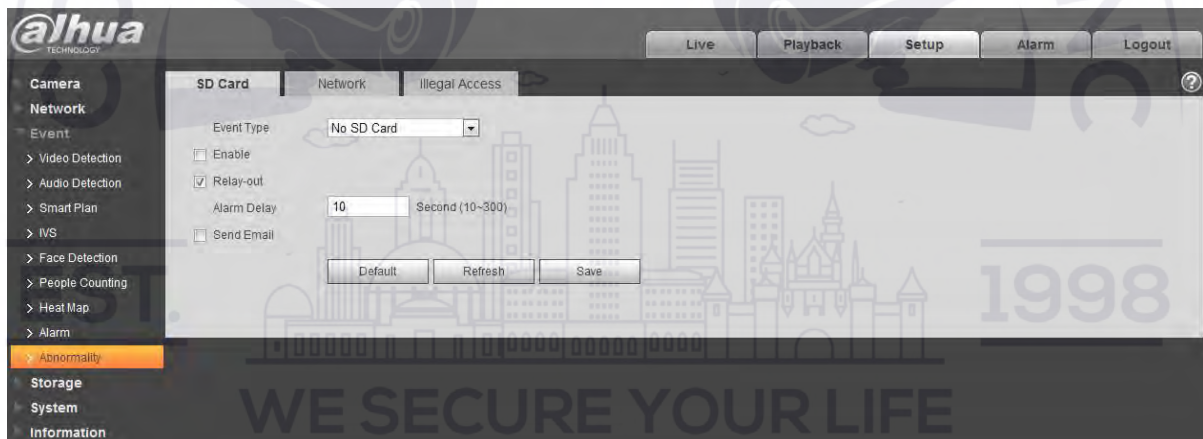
alhua TECHNOLOGY

Live Playback Setup Alarm Logout

Camera
Network
Event
> Video Detection
> Audio Detection
> Smart Plan
> IVS
> Face Detection
> People Counting
> Heat Map
> Alarm
> Abnormality
Storage
System
Information

SD Card Network Illegal Access

Event Type No SD Card
Enable
Relay-out
Alarm Delay 10 Second (10~300)
Send Email

Default Refresh Save

1998

WE SECURE YOUR LIFE